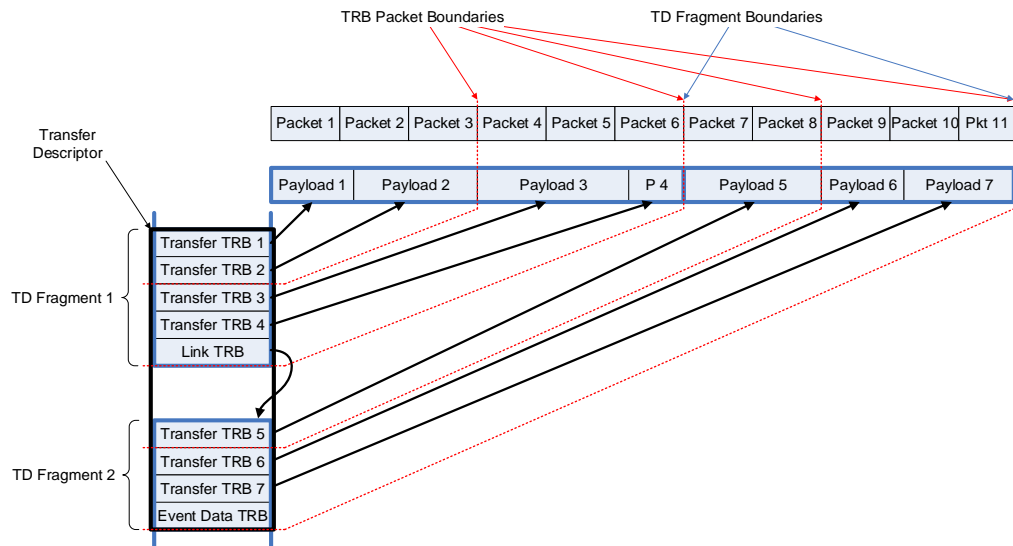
TRB Packet Boundaries

TD Fragment Boundaries

| Packet 1 | Packet 2 | Packet 3 | Packet 4 | Packet 5 | Packet 6 | Packet 7 | Packet 8 | Packet 9 | Packet 10 | Pkt 11 |
|---|---|---|---|---|---|---|---|---|---|---|

| Payload 1 | Payload 2 | Payload 3 | P 4 | Payload 5 | Payload 6 | Payload 7 |
|---|---|---|---|---|---|---|

Transfer Descriptor

TD Fragment 1

Transfer TRB 1
Transfer TRB 2
Transfer TRB 3
Transfer TRB 4
Link TRB

TD Fragment 2

Transfer TRB 5
Transfer TRB 6
Transfer TRB 7
Event Data TRB